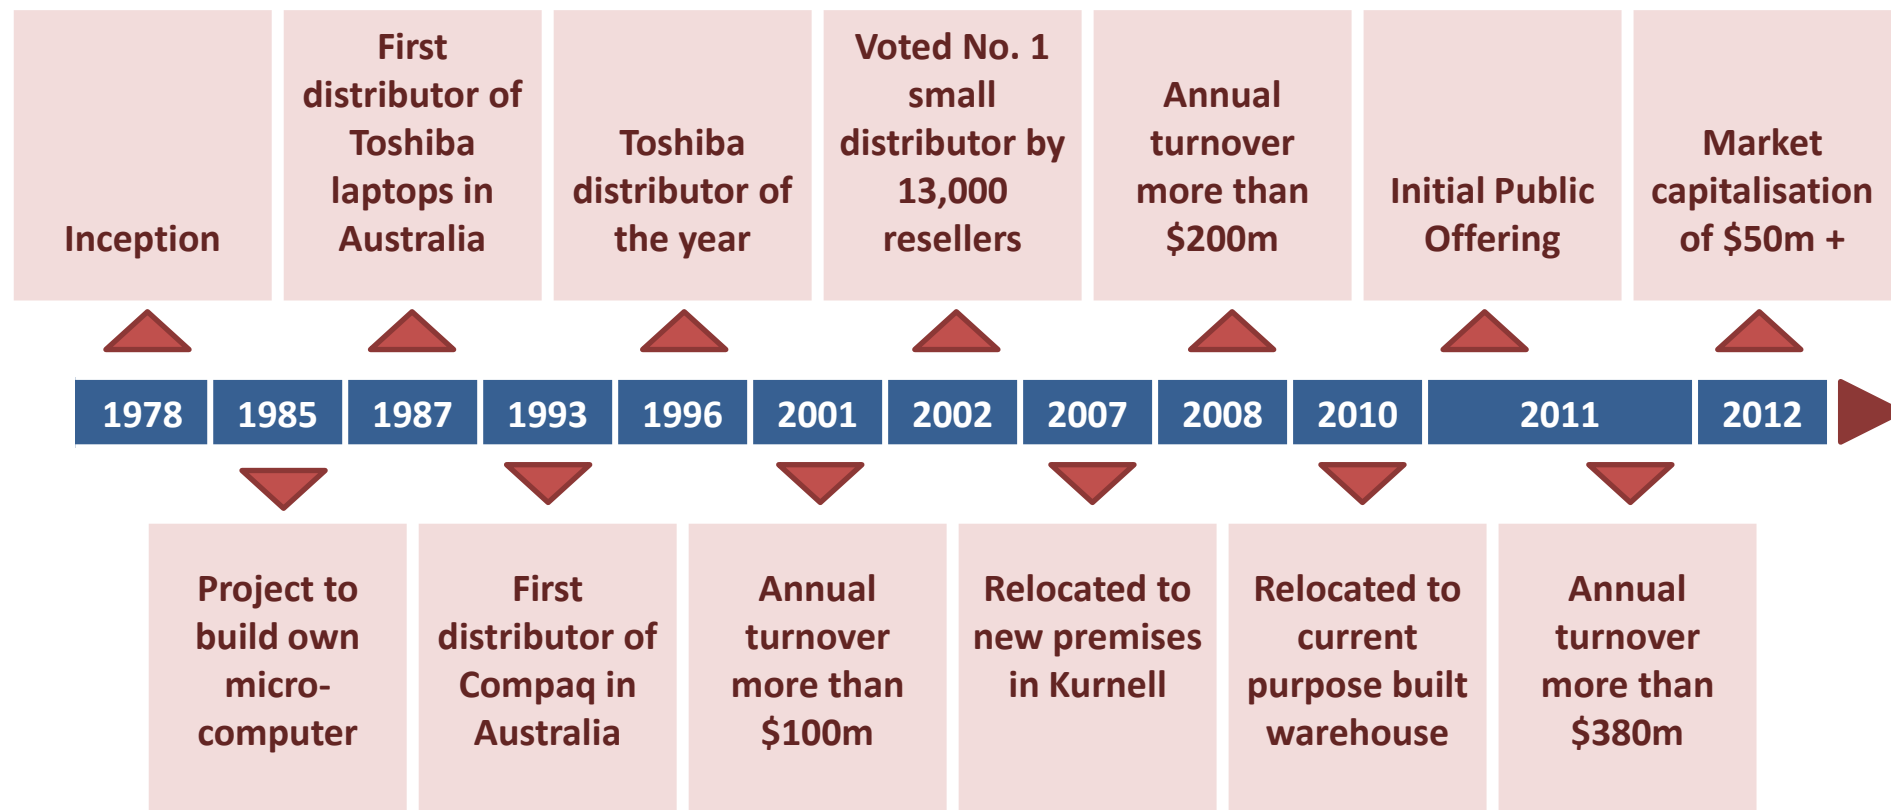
Inception

First distributor of Toshiba laptops in Australia

Toshiba distributor of the year

Voted No. 1 small distributor by 13,000 resellers

Annual turnover more than $200m

Initial Public Offering

Market capitalisation of $50m +

1978 | 1985 | 1987 | 1993 | 1996 | 2001 | 2002 | 2007 | 2008 | 2010 | 2011 | 2012

Project to build own micro-computer

First distributor of Compaq in Australia

Annual turnover more than $100m

Relocated to new premises in Kurnell

Relocated to current purpose built warehouse

Annual turnover more than $380m